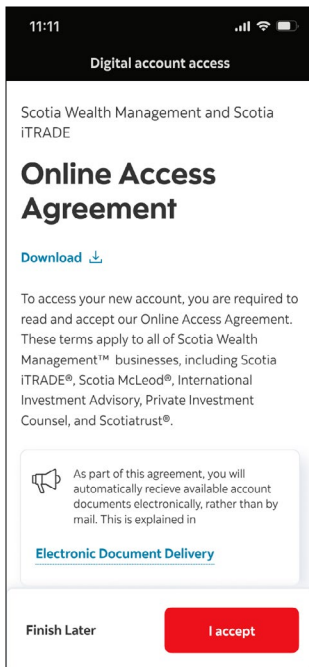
11:11

Digital account access

Scotia Wealth Management and Scotia iTRADE

Online Access Agreement

Download

To access your new account, you are required to read and accept our Online Access Agreement. These terms apply to all of Scotia Wealth Management™ businesses, including Scotia iTRADE®, Scotia McLeod®, International Investment Advisory, Private Investment Counsel, and Scotiatrust®.

As part of this agreement, you will automatically recieve available account documents electronically, rather than by mail. This is explained in

Electronic Document Delivery

Finish Later

I accept